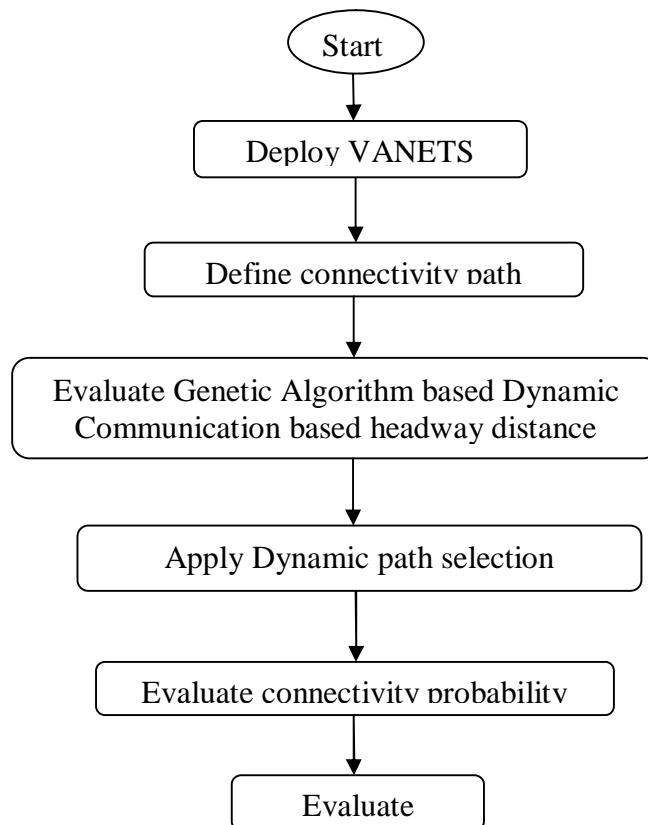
Start

Deploy VANETS

Define connectivity path

Evaluate Genetic Algorithm based Dynamic Communication based headway distance

Apply Dynamic path selection

Evaluate connectivity probability

Evaluate